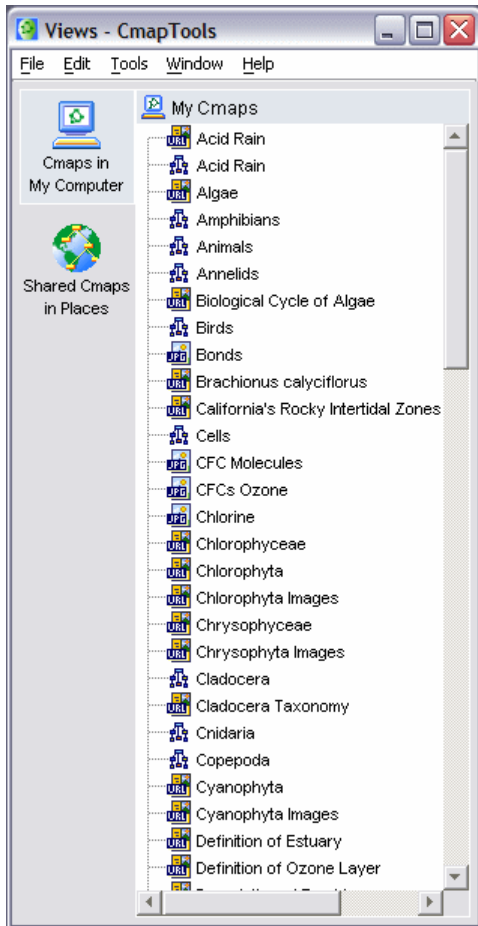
Views - CmapTools

File Edit Tools Window Help

Cmaps in My Computer

Shared Cmaps in Places

My Cmaps

URL Acid Rain
Acid Rain
URL Algae
Amphibians
Animals
Annelids
URL Biological Cycle of Algae
Birds
JPG Bonds
URL Brachionus calyciflorus
URL California's Rocky Intertidal Zones
Cells
JPG CFC Molecules
JPG CFCs Ozone
JPG Chlorine
URL Chlorophyceae
URL Chlorophyta
URL Chlorophyta Images
URL Chrysophyceae
URL Chrysophyta Images
Cladocera
URL Cladocera Taxonomy
Cnidaria
Copepoda
URL Cyanophyta
URL Cyanophyta Images
URL Definition of Estuary
URL Definition of Ozone Layer
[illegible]